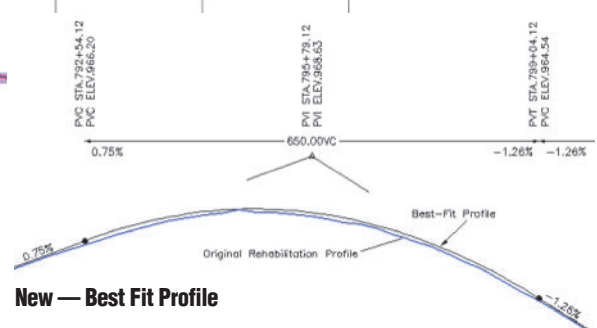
PVC STA.792+54.12
PVC ELEV.966.20

PVI STA.795+79.12
PVI ELEV.968.63

PVT STA.799+04.12
PVC ELEV.964.54

0.75%

650.00VC

-1.26%

-1.26%

Best-Fit Profile

Original Rehabilitation Profile

0.75%

-1.26%

New — Best Fit Profile